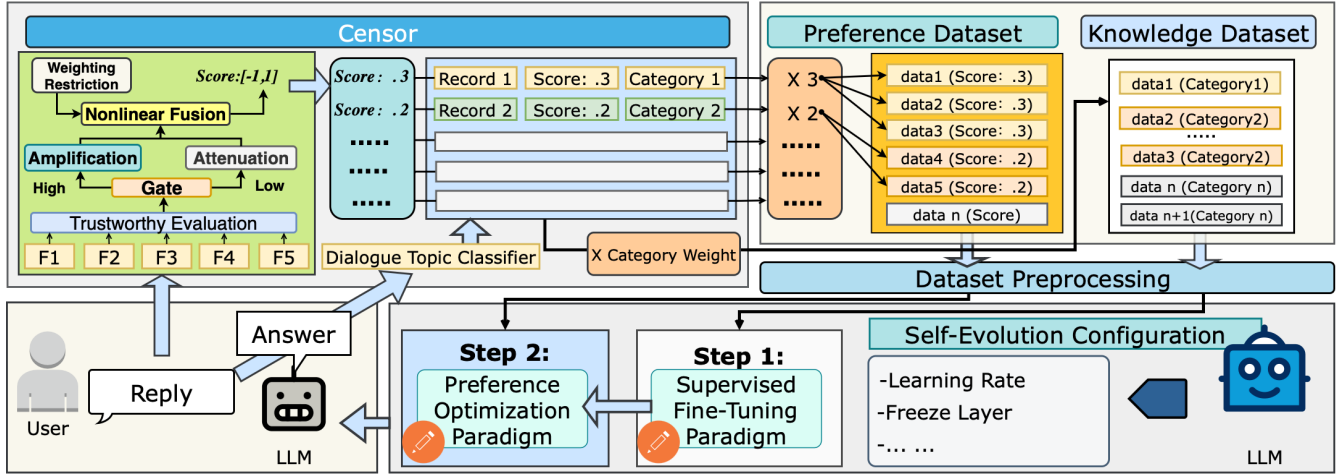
Censor

Weighting Restriction

Score:[-1,1]

Nonlinear Fusion

Amplification

Attenuation

High

Gate

Low

Trustworthy Evaluation

F1 F2 F3 F4 F5

Score: .3

Score: .2

.....

.....

.....

Record 1 Score: .3 Category 1

Record 2 Score: .2 Category 2

Dialogue Topic Classifier

X Category Weight

Preference Dataset

X 3

X 2

.....

.....

.....

data1 (Score: .3)

data2 (Score: .3)

data3 (Score: .3)

data4 (Score: .2)

data5 (Score: .2)

data n (Score)

Knowledge Dataset

data1 (Category1)

data2 (Category2)

.....

data3 (Category2)

data n (Category n)

data n+1(Category n)

Dataset Preprocessing

Answer

Reply

User

LLM

Step 2:
Preference Optimization Paradigm

Step 1:
Supervised Fine-Tuning Paradigm

Self-Evolution Configuration

-Learning Rate

-Freeze Layer

-... ...

LLM